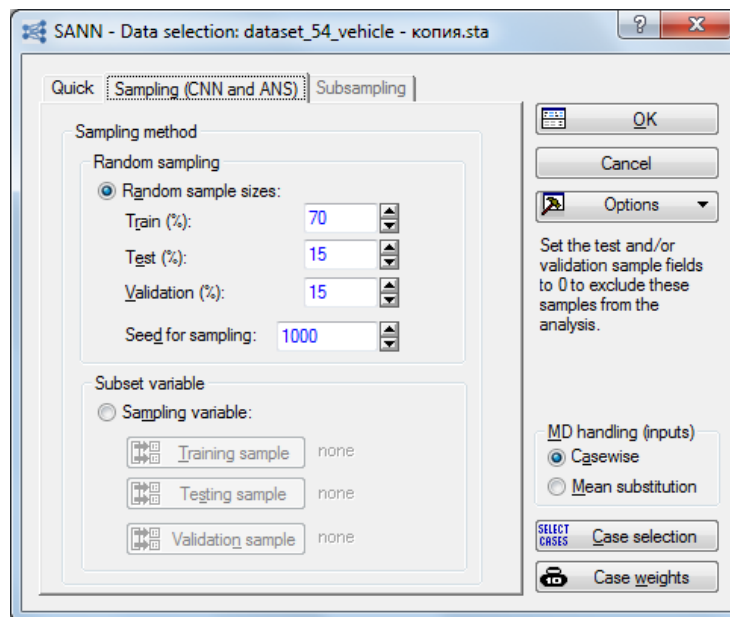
SANN - Data selection: dataset_54_vehicle - копия.sta

?

Quick

Sampling (CNN and ANS)

Subsampling

Sampling method

Random sampling

Random sample sizes:

Train (%): 70

Test (%): 15

Validation (%): 15

Seed for sampling: 1000

Subset variable

Sampling variable:

Training sample none

Testing sample none

Validation sample none

OK

Cancel

Options

Set the test and/or validation sample fields to 0 to exclude these samples from the analysis.

MD handling (inputs)

Casewise

Mean substitution

SELECT CASES

Case selection

Case weights